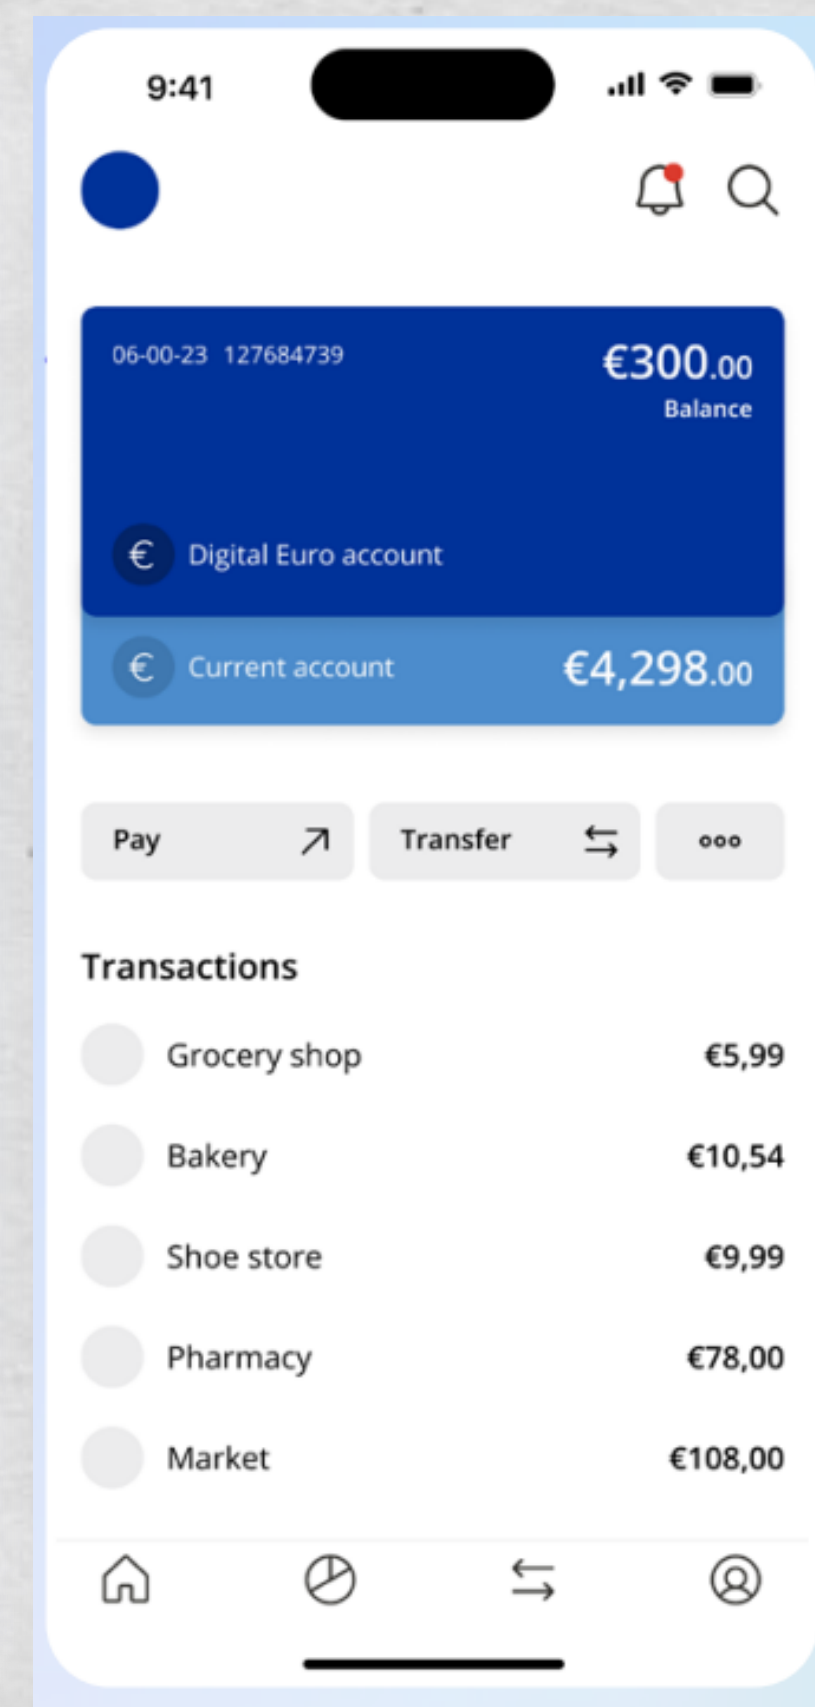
9:41

06-00-23 127684739

€300.00
Balance

€ Digital Euro account

€ Current account €4,298.00

Pay

Transfer

ooo

Transactions

Grocery shop €5,99

Bakery €10,54

Shoe store €9,99

Pharmacy €78,00

Market €108,00